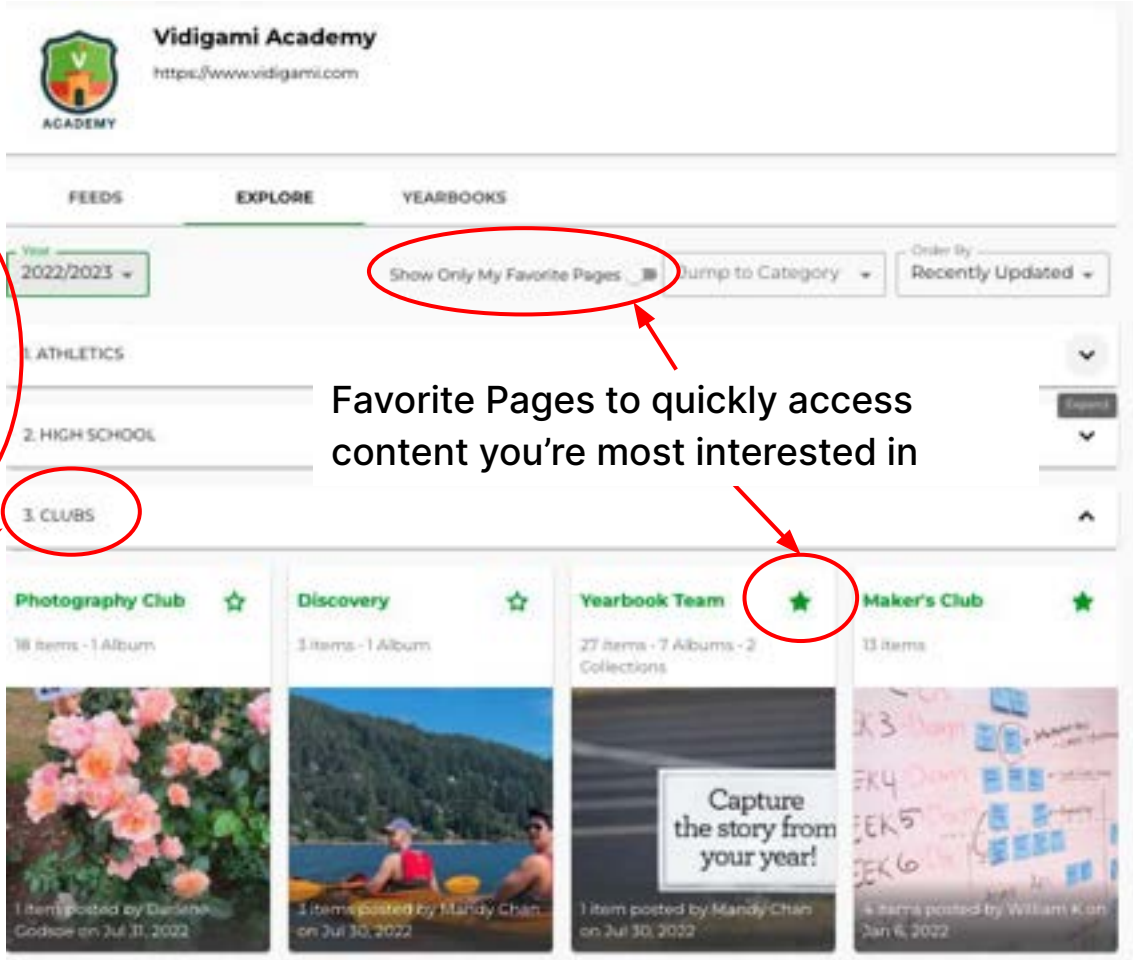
V
ACADEMY

Vidigami Academy
https://www.vidigami.com

FEEDS
EXPLORE
YEARBOOKS

Year
2022/2023

Show Only My Favorite Pages
Jump to Category
Order By
Recently Updated

1. ATHLETICS

Expand

2. HIGH SCHOOL

Favorite Pages to quickly access content you're most interested in

3. CLUBS

Photography Club
18 items - 1 Album
1 item posted by Darlene Godsoe on Jul 31, 2022

Discovery
3 items - 1 Album
3 items posted by Mandy Chan on Jul 30, 2022

Yearbook Team
27 items - 7 Albums - 2 Collections
Capture the story from your year!
1 item posted by Mandy Chan on Jul 30, 2022

Maker's Club
13 items
EK3
EK4
EEK5
EEK6
4 items posted by William Kon Jan 6, 2022